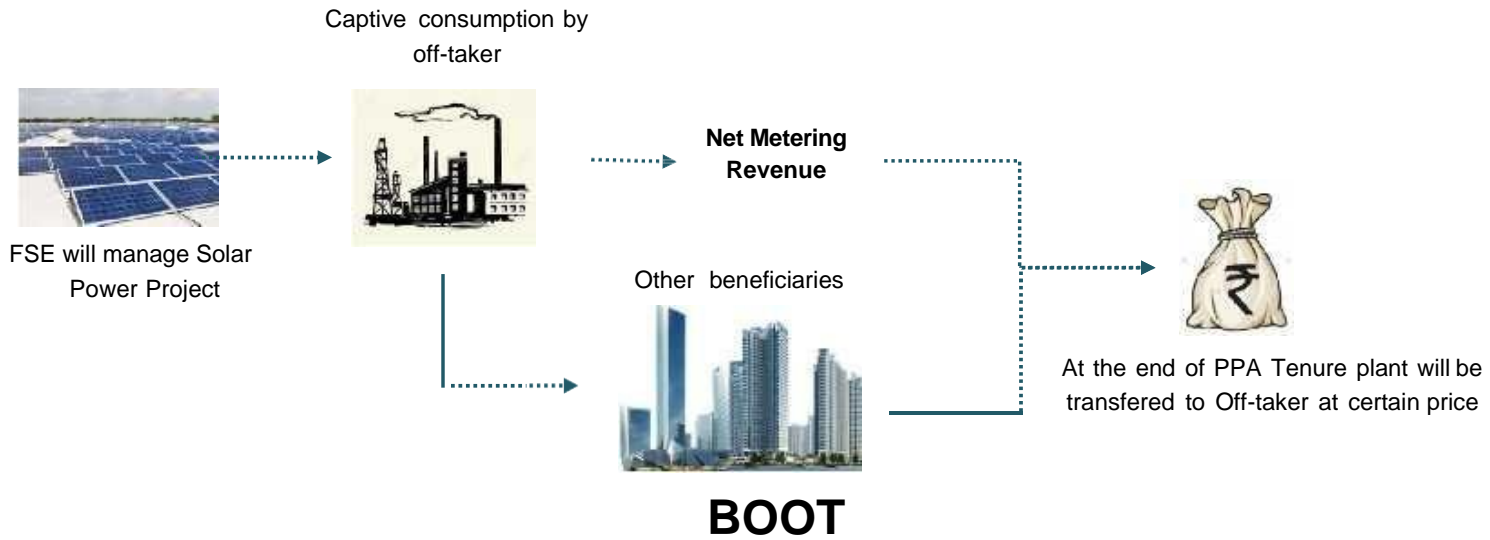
Captive consumption by off-taker

FSE will manage Solar Power Project

Net Metering Revenue

Other beneficiaries

₹

At the end of PPA Tenure plant will be transfered to Off-taker at certain price

BOOT